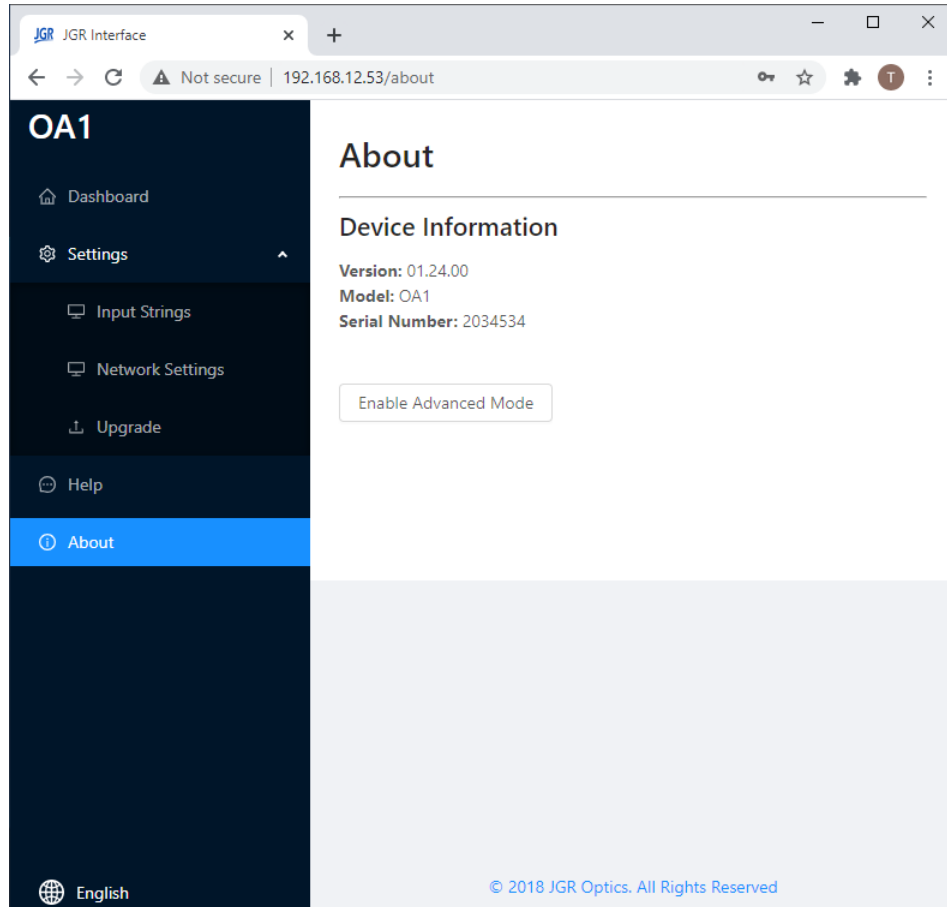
JGR JGR Interface ×
+

Not secure | 192.168.12.53/about

T

OA1

Dashboard

Settings

Input Strings

Network Settings

Upgrade

Help

About

English

About

Device Information

**Version:** 01.24.00
**Model:** OA1
**Serial Number:** 2034534

Enable Advanced Mode

© 2018 JGR Optics. All Rights Reserved